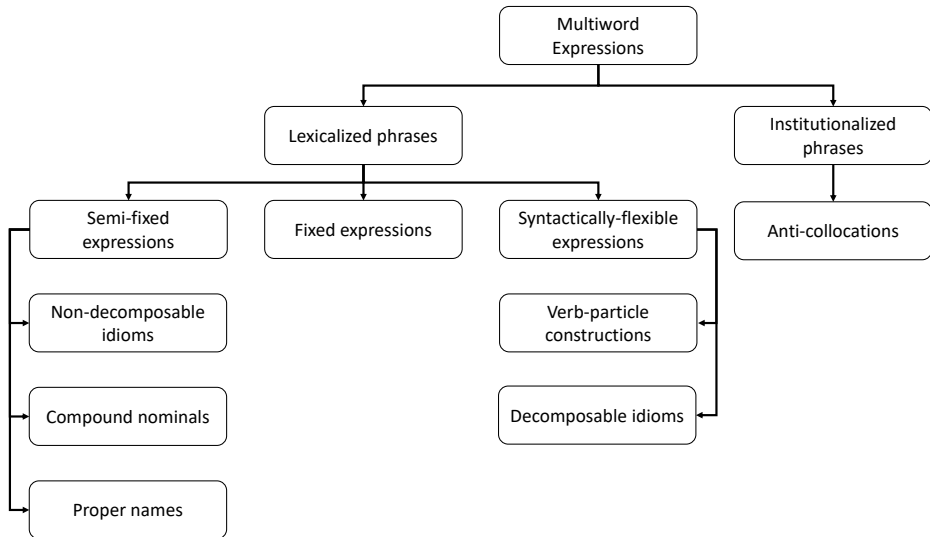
Multiword Expressions

Lexicalized phrases

Institutionalized phrases

Semi-fixed expressions

Fixed expressions

Syntactically-flexible expressions

Anti-collocations

Non-decomposable idioms

Compound nominals

Proper names

Verb-particle constructions

Decomposable idioms